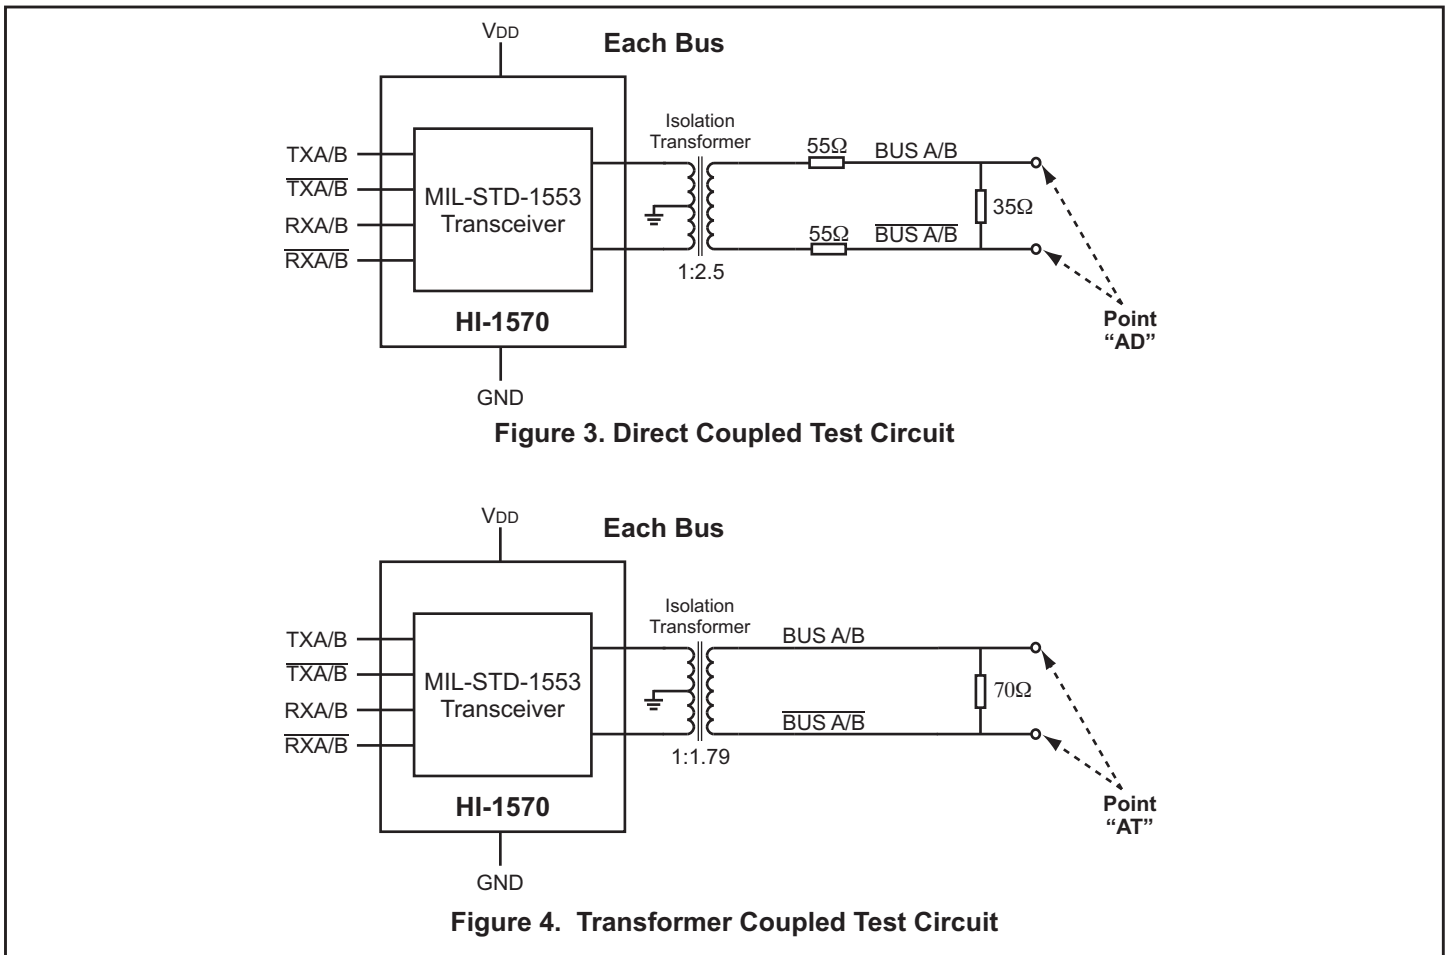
$V_{DD}$

Each Bus

TXA/B

$\overline{TXA/B}$

RXA/B

$\overline{RXA/B}$

MIL-STD-1553 Transceiver

HI-1570

GND

Isolation Transformer

1:2.5

55Ω

BUS A/B

55Ω

$\overline{BUS A/B}$

35Ω

Point "AD"

Figure 3. Direct Coupled Test Circuit

$V_{DD}$

Each Bus

TXA/B

$\overline{TXA/B}$

RXA/B

$\overline{RXA/B}$

MIL-STD-1553 Transceiver

HI-1570

GND

Isolation Transformer

1:1.79

BUS A/B

$\overline{BUS A/B}$

70Ω

Point "AT"

Figure 4. Transformer Coupled Test Circuit